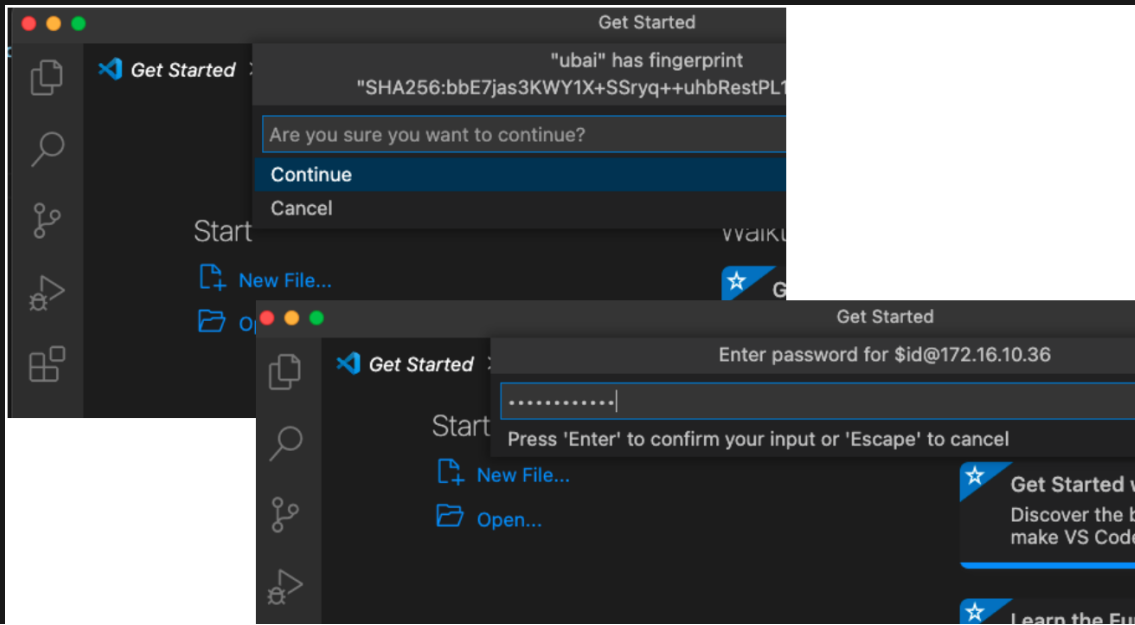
Get Started

Get Started

"ubai" has fingerprint
"SHA256:bbE7jas3KWY1X+SSryq++uhbRestPL1

Are you sure you want to continue?

Continue

Cancel

Start

New File...

Op

Walk

G

Get Started

Get Started

Enter password for $id@172.16.10.36

············

Press 'Enter' to confirm your input or 'Escape' to cancel

Start

New File...

Open...

Get Started w

Discover the b
make VS Code

Learn the Fu